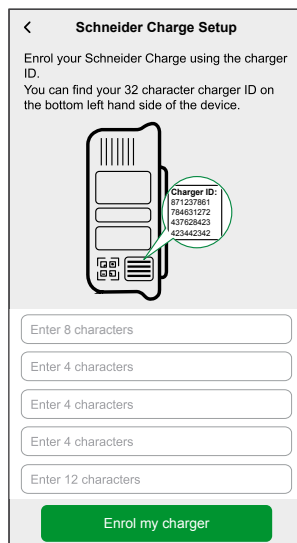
<

Schneider Charge Setup

Enrol your Schneider Charge using the charger ID.
You can find your 32 character charger ID on the bottom left hand side of the device.

Charger ID:
871237861
784631272
437628423
423442342

Enter 8 characters

Enter 4 characters

Enter 4 characters

Enter 4 characters

Enter 12 characters

Enrol my charger